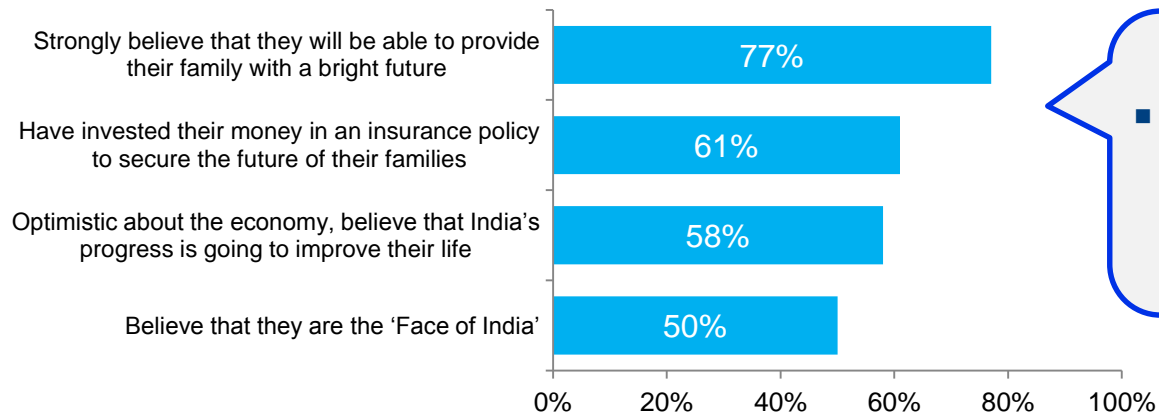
Strongly believe that they will be able to provide their family with a bright future

77%

Have invested their money in an insurance policy to secure the future of their families

61%

Optimistic about the economy, believe that India's progress is going to improve their life

58%

Believe that they are the 'Face of India'

50%

0%
20%
40%
60%
80%
100%